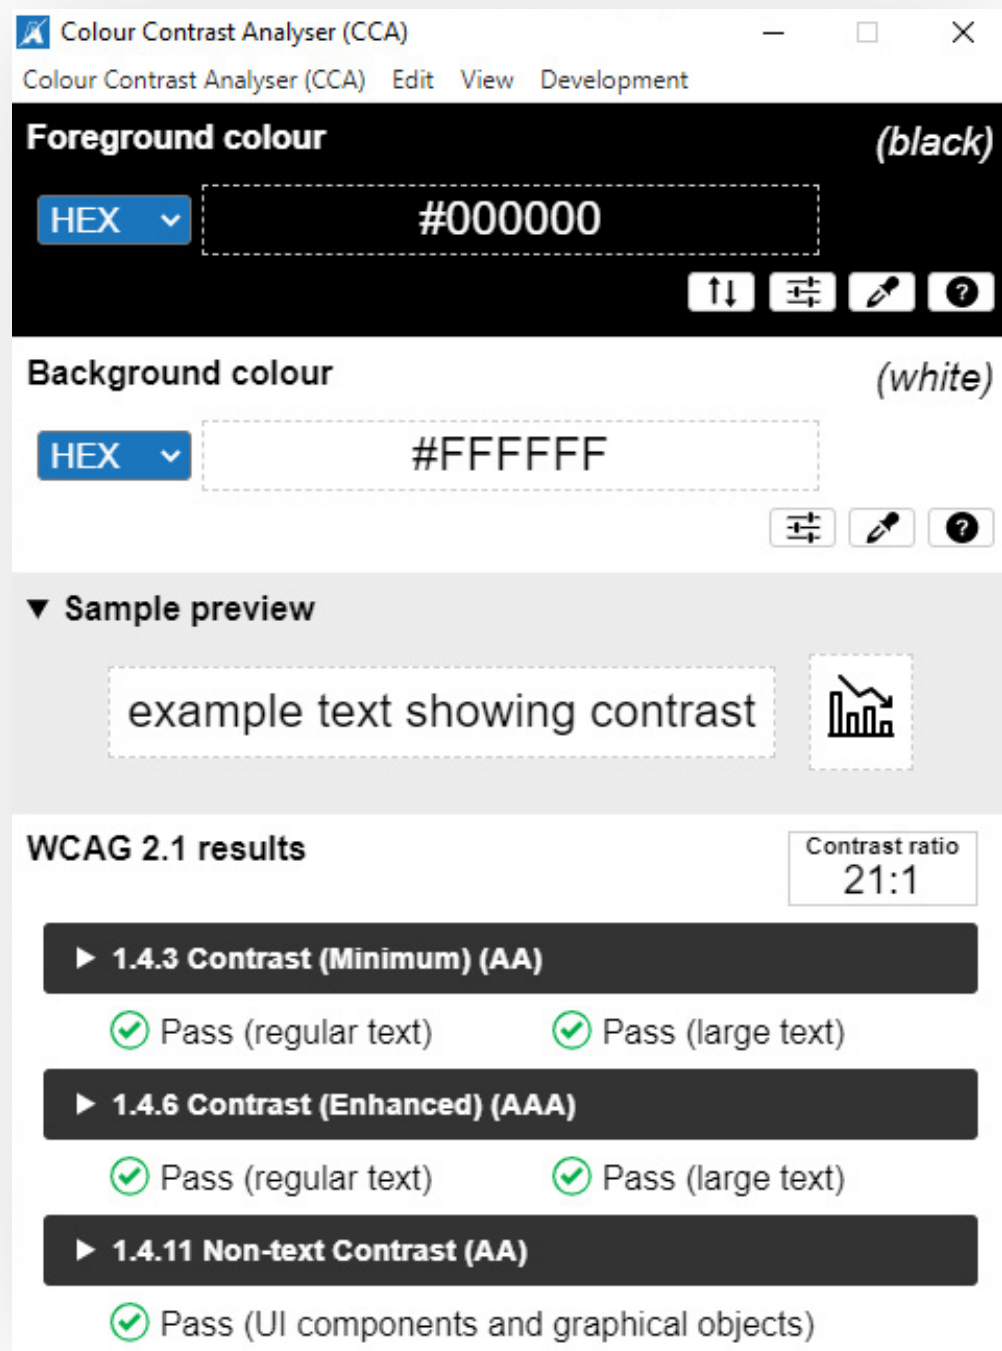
Colour Contrast Analyser (CCA)

Colour Contrast Analyser (CCA) Edit View Development

Foreground colour (black)

HEX #000000

?

Background colour (white)

HEX #FFFFFF

?

▼ Sample preview

example text showing contrast

WCAG 2.1 results

Contrast ratio 21:1

▶ 1.4.3 Contrast (Minimum) (AA)

Pass (regular text) Pass (large text)

▶ 1.4.6 Contrast (Enhanced) (AAA)

Pass (regular text) Pass (large text)

▶ 1.4.11 Non-text Contrast (AA)

Pass (UI components and graphical objects)